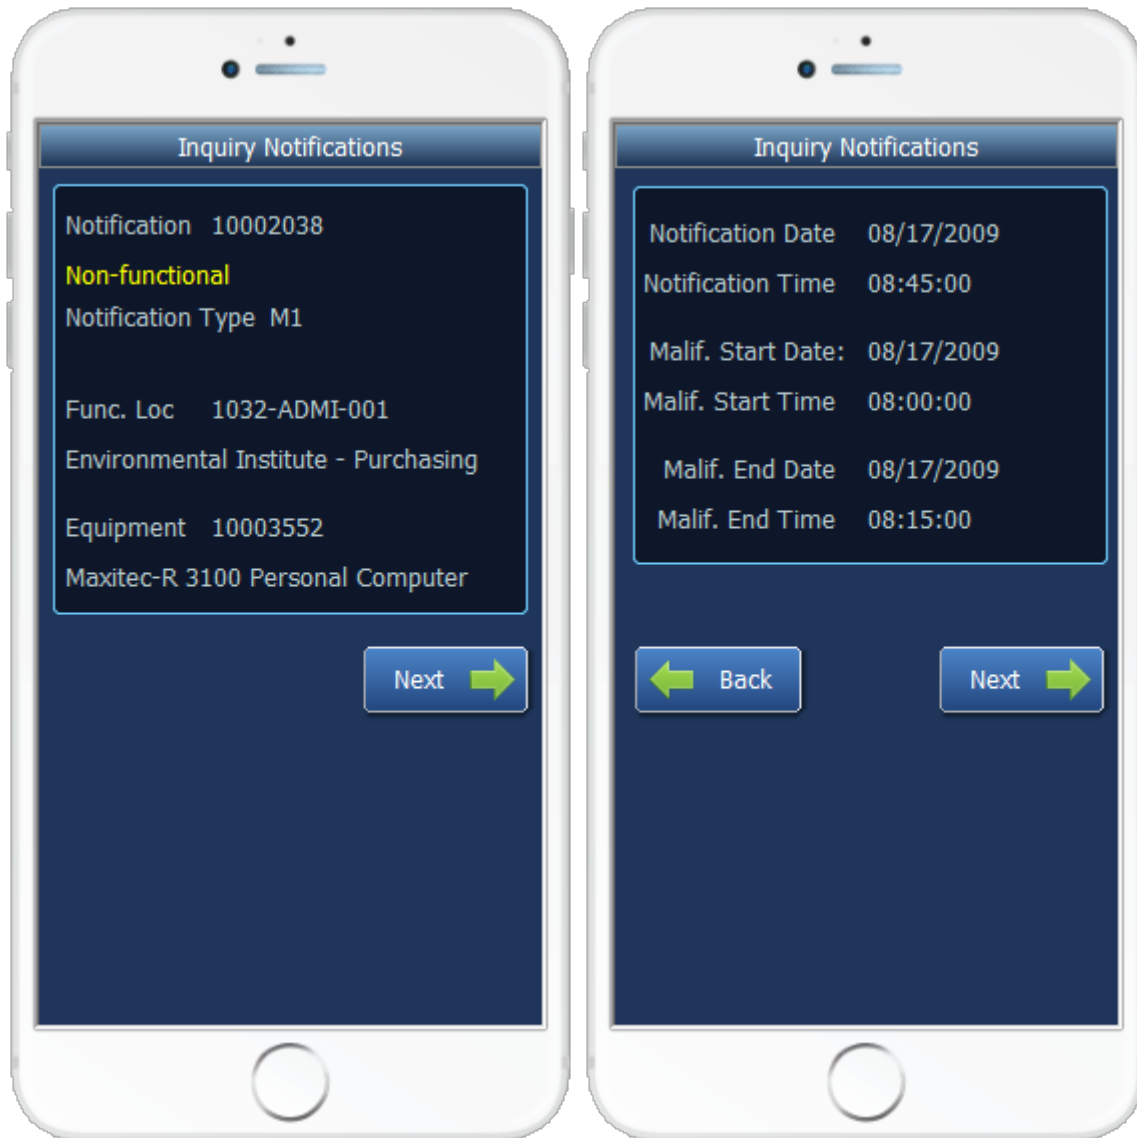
Inquiry Notifications

Notification 10002038

Non-functional

Notification Type M1

Func. Loc 1032-ADMI-001

Environmental Institute - Purchasing

Equipment 10003552

Maxitec-R 3100 Personal Computer

Next

Inquiry Notifications

Notification Date 08/17/2009

Notification Time 08:45:00

Malif. Start Date: 08/17/2009

Malif. Start Time 08:00:00

Malif. End Date 08/17/2009

Malif. End Time 08:15:00

Back

Next